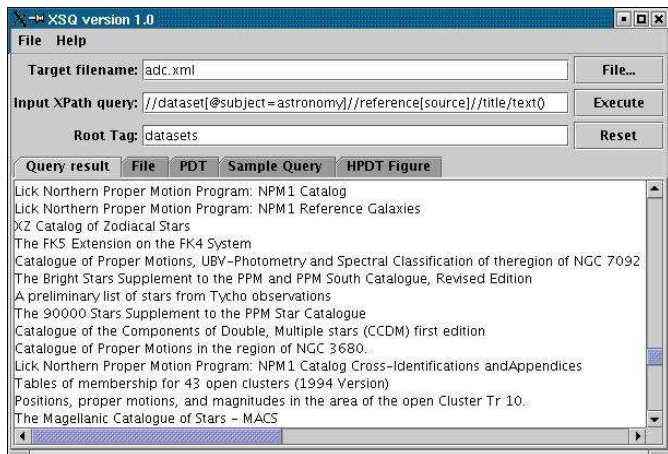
XSQ version 1.0

File Help

Target filename: adc.xml

File...

Input XPath query: //dataset[@subject=astronomy]//reference[source]//title/text()

Execute

Root Tag: datasets

Reset

Query result | File | PDT | Sample Query | HPDT Figure

Lick Northern Proper Motion Program: NPM1 Catalog
Lick Northern Proper Motion Program: NPM1 Reference Galaxies
XZ Catalog of Zodiacal Stars
The FK5 Extension on the FK4 System
Catalogue of Proper Motions, UBV-Photometry and Spectral Classification of theregion of NGC 7092
The Bright Stars Supplement to the PPM and PPM South Catalogue, Revised Edition
A preliminary list of stars from Tycho observations
The 90000 Stars Supplement to the PPM Star Catalogue
Catalogue of the Components of Double, Multiple stars (CCDM) first edition
Catalogue of Proper Motions in the region of NGC 3680.
Lick Northern Proper Motion Program: NPM1 Catalog Cross-Identifications andAppendices
Tables of membership for 43 open clusters (1994 Version)
Positions, proper motions, and magnitudes in the area of the open Cluster Tr 10.
The Magellanic Catalogue of Stars - MACS